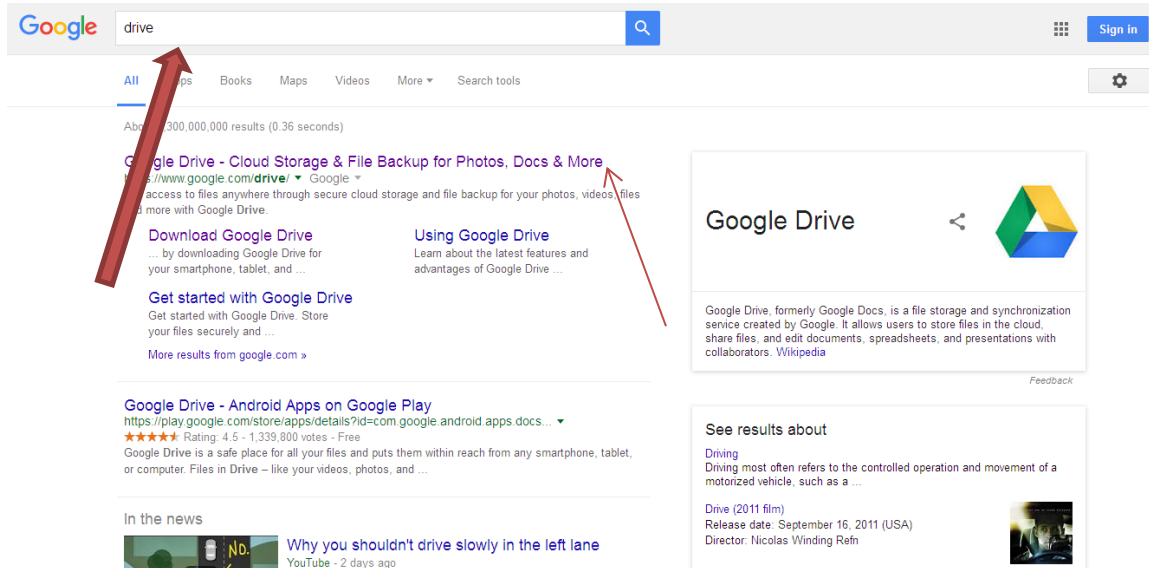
Google

drive

Sign in

All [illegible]ps Books Maps Videos More ▾ Search tools

Abo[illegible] 300,000,000 results (0.36 seconds)

G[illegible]ogle Drive - Cloud Storage & File Backup for Photos, Docs & More
h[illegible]s://www.google.com/drive/ ▾ Google ▾
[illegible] access to files anywhere through secure cloud storage and file backup for your photos, videos, files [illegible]d more with Google Drive.

Download Google Drive
... by downloading Google Drive for your smartphone, tablet, and ...

Using Google Drive
Learn about the latest features and advantages of Google Drive ...

Get started with Google Drive
Get started with Google Drive. Store your files securely and ...

More results from google.com »

Google Drive - Android Apps on Google Play
https://play.google.com/store/apps/details?id=com.google.android.apps.docs... ▾
★★★★★ Rating: 4.5 - 1,339,800 votes - Free
Google Drive is a safe place for all your files and puts them within reach from any smartphone, tablet, or computer. Files in Drive – like your videos, photos, and ...

In the news

Why you shouldn't drive slowly in the left lane
YouTube - 2 days ago

Google Drive

Google Drive, formerly Google Docs, is a file storage and synchronization service created by Google. It allows users to store files in the cloud, share files, and edit documents, spreadsheets, and presentations with collaborators. Wikipedia

Feedback

See results about

Driving
Driving most often refers to the controlled operation and movement of a motorized vehicle, such as a ...

Drive (2011 film)
Release date: September 16, 2011 (USA)
Director: Nicolas Winding Refn